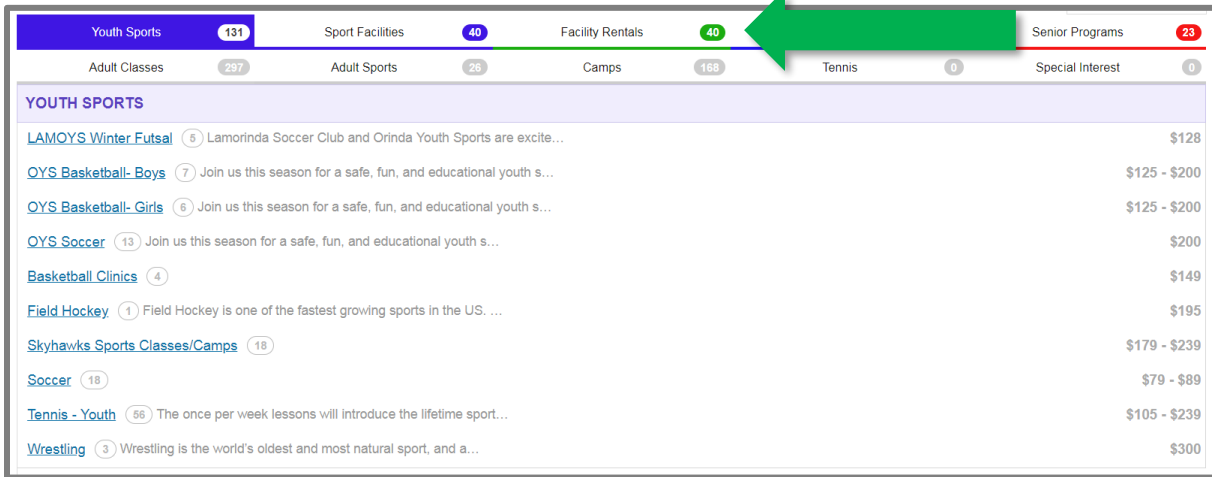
Youth Sports 131 | Sport Facilities 40 | Facility Rentals 40 | Senior Programs 23

Adult Classes 297 | Adult Sports 26 | Camps 168 | Tennis 0 | Special Interest 0

YOUTH SPORTS

LAMOYS Winter Futsal 5 Lamorinda Soccer Club and Orinda Youth Sports are excite… $128

OYS Basketball- Boys 7 Join us this season for a safe, fun, and educational youth s… $125 - $200

OYS Basketball- Girls 6 Join us this season for a safe, fun, and educational youth s… $125 - $200

OYS Soccer 13 Join us this season for a safe, fun, and educational youth s… $200

Basketball Clinics 4 $149

Field Hockey 1 Field Hockey is one of the fastest growing sports in the US. … $195

Skyhawks Sports Classes/Camps 18 $179 - $239

Soccer 18 $79 - $89

Tennis - Youth 56 The once per week lessons will introduce the lifetime sport… $105 - $239

Wrestling 3 Wrestling is the world's oldest and most natural sport, and a… $300